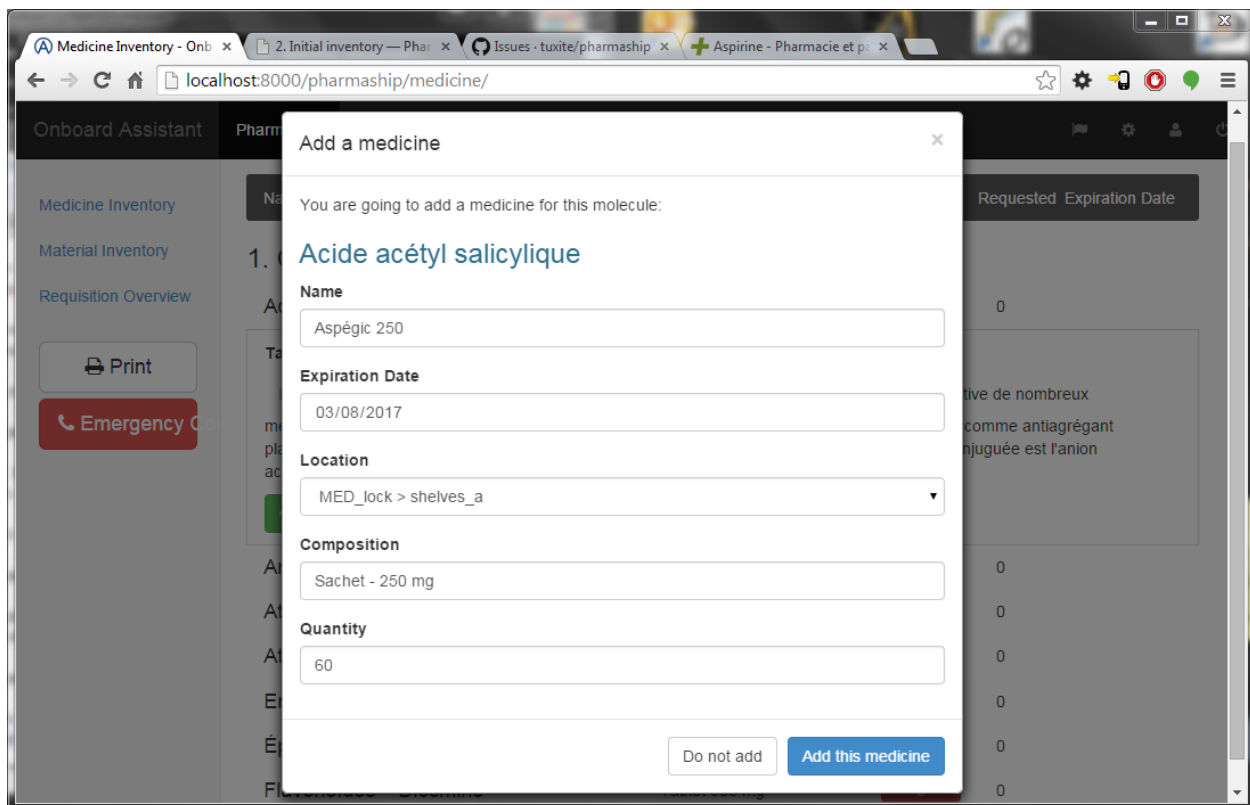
Medicine Inventory - Onb × 2. Initial inventory — Phar × Issues · tuxite/pharmaship × Aspirine - Pharmacie et p ×

localhost:8000/pharmaship/medicine/

Onboard Assistant Pharm

Medicine Inventory

Material Inventory

Requisition Overview

Print

Emergency C

Requested Expiration Date

1. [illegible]

0

tive de nombreux

comme antiagrégant

njuguée est l'anion

0

0

0

0

0

0

Add a medicine ×

You are going to add a medicine for this molecule:

Acide acétyl salicylique

Name

Aspégic 250

Expiration Date

03/08/2017

Location

MED_lock > shelves_a

Composition

Sachet - 250 mg

Quantity

60

Do not add Add this medicine